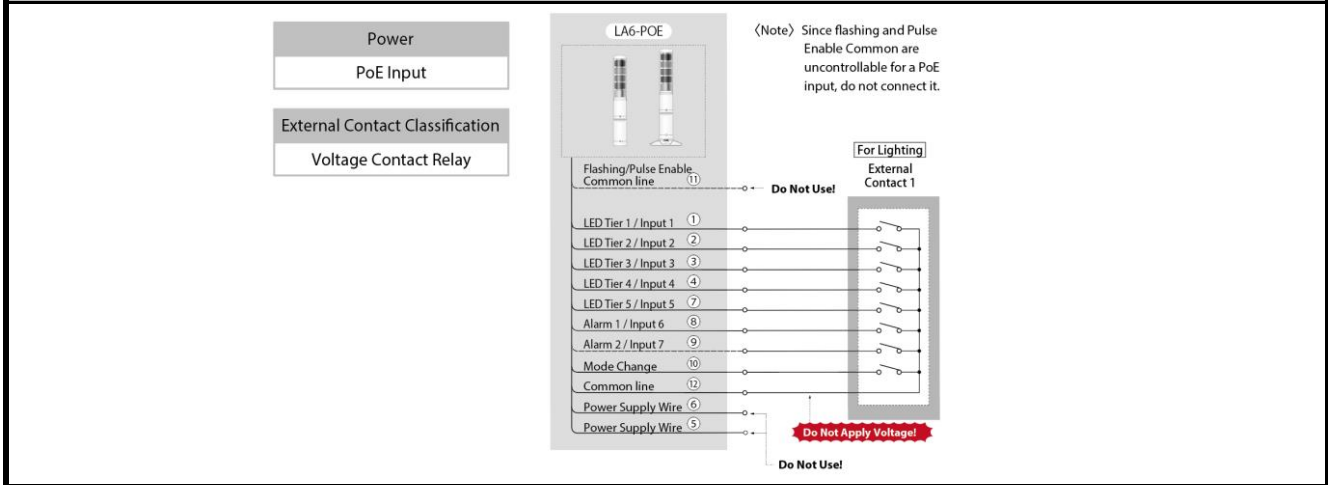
Power

PoE Input

External Contact Classification

Voltage Contact Relay

LA6-POE

〈Note〉 Since flashing and Pulse Enable Common are uncontrollable for a PoE input, do not connect it.

For Lighting

External Contact 1

Flashing/Pulse Enable Common line ⑪

Do Not Use!

LED Tier 1 / Input 1 ①

LED Tier 2 / Input 2 ②

LED Tier 3 / Input 3 ③

LED Tier 4 / Input 4 ④

LED Tier 5 / Input 5 ⑦

Alarm 1 / Input 6 ⑧

Alarm 2 / Input 7 ⑨

Mode Change ⑩

Common line ⑫

Power Supply Wire ⑥

Power Supply Wire ⑤

Do Not Apply Voltage!

Do Not Use!